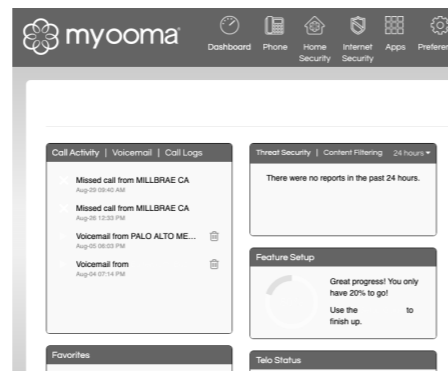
myooma

Dashboard Phone Home Security Internet Security Apps Preferen

Call Activity | Voicemail | Call Logs

Missed call from MILLBRAE CA
Aug-29 08:40 AM

Missed call from MILLBRAE CA
Aug-26 12:33 PM

Voicemail from PALO ALTO ME...
Aug-05 06:03 PM

Voicemail from
Aug-04 07:14 PM

Threat Security | Content Filtering 24 hours ▾

There were no reports in the past 24 hours.

Feature Setup

Great progress! You only have 20% to go!

Use the to finish up.

Favorites

Telo Status